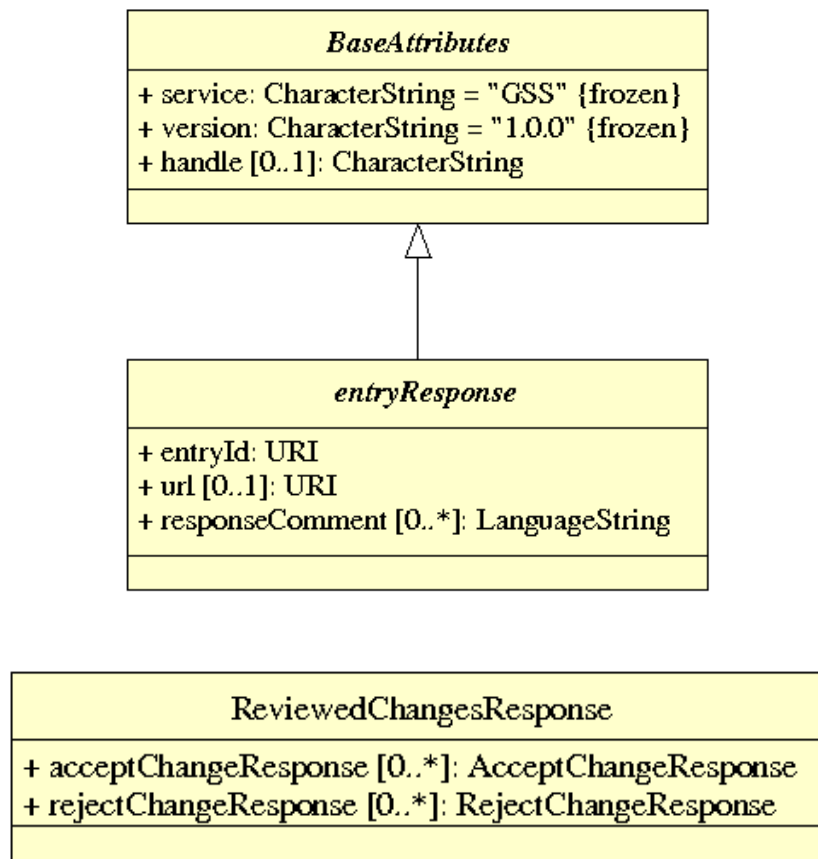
BaseAttributes

+ service: CharacterString = "GSS" {frozen}
+ version: CharacterString = "1.0.0" {frozen}
+ handle [0..1]: CharacterString

entryResponse

+ entryId: URI
+ url [0..1]: URI
+ responseComment [0..*]: LanguageString

ReviewedChangesResponse

+ acceptChangeResponse [0..*]: AcceptChangeResponse
+ rejectChangeResponse [0..*]: RejectChangeResponse